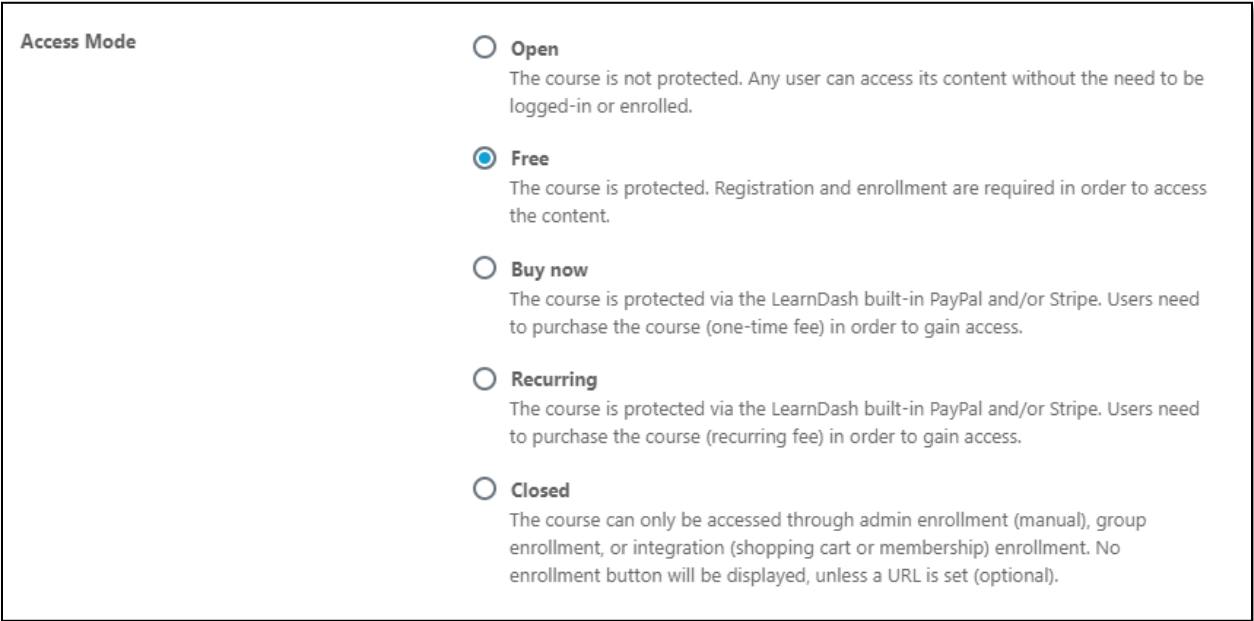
Access Mode

Open
The course is not protected. Any user can access its content without the need to be logged-in or enrolled.

Free
The course is protected. Registration and enrollment are required in order to access the content.

Buy now
The course is protected via the LearnDash built-in PayPal and/or Stripe. Users need to purchase the course (one-time fee) in order to gain access.

Recurring
The course is protected via the LearnDash built-in PayPal and/or Stripe. Users need to purchase the course (recurring fee) in order to gain access.

Closed
The course can only be accessed through admin enrollment (manual), group enrollment, or integration (shopping cart or membership) enrollment. No enrollment button will be displayed, unless a URL is set (optional).